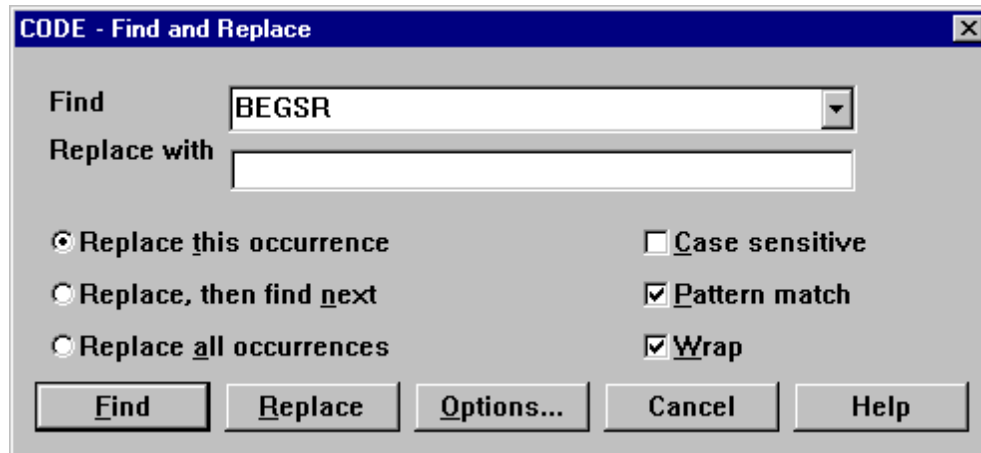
CODE - Find and Replace

Find BEGSR

Replace with

Replace this occurrence

Replace, then find next

Replace all occurrences

Case sensitive

Pattern match

Wrap

Find

Replace

Options...

Cancel

Help